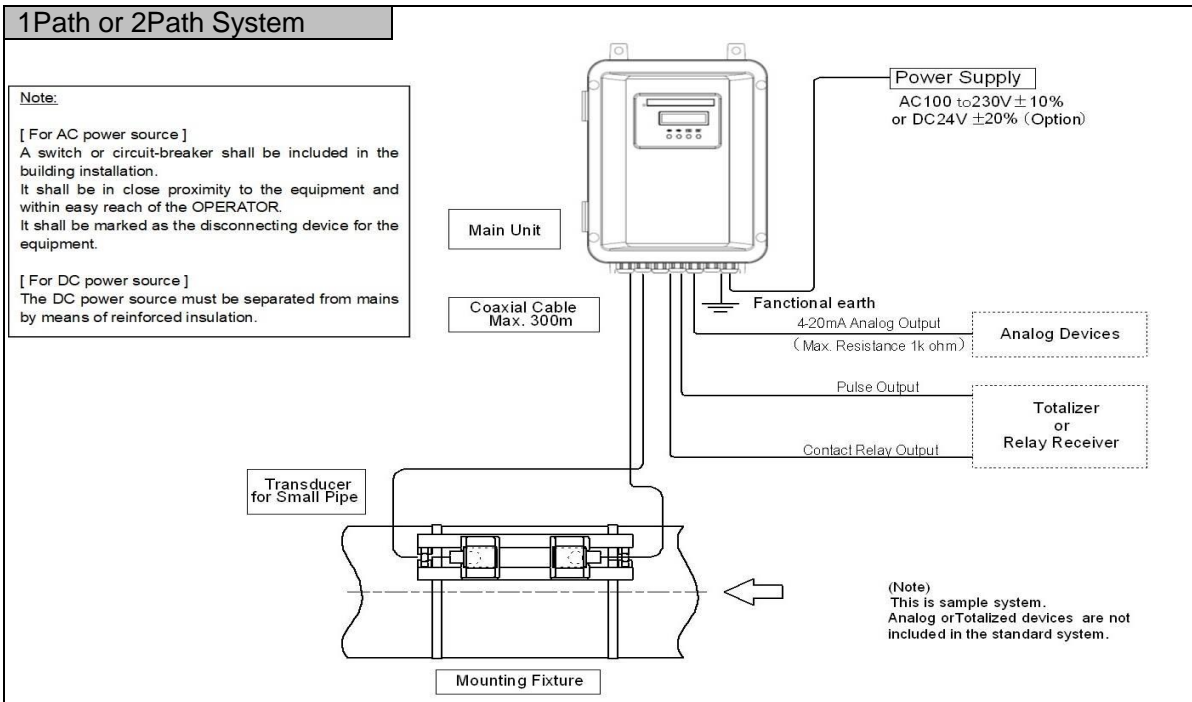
1Path or 2Path System

Note:

[ For AC power source ]
A switch or circuit-breaker shall be included in the building installation.
It shall be in close proximity to the equipment and within easy reach of the OPERATOR.
It shall be marked as the disconnecting device for the equipment.

[ For DC power source ]
The DC power source must be separated from mains by means of reinforced insulation.

Power Supply
AC100 to230V$\pm$10%
or DC24V $\pm$20% (Option)

Main Unit

Coaxial Cable
Max. 300m

Fanctional earth

4-20mA Analog Output
(Max. Resistance 1k ohm)

Analog Devices

Pulse Output

Totalizer
or
Relay Receiver

Contact Relay Output

Transducer
for Small Pipe

(Note)
This is sample system.
Analog orTotalized devices are not included in the standard system.

Mounting Fixture